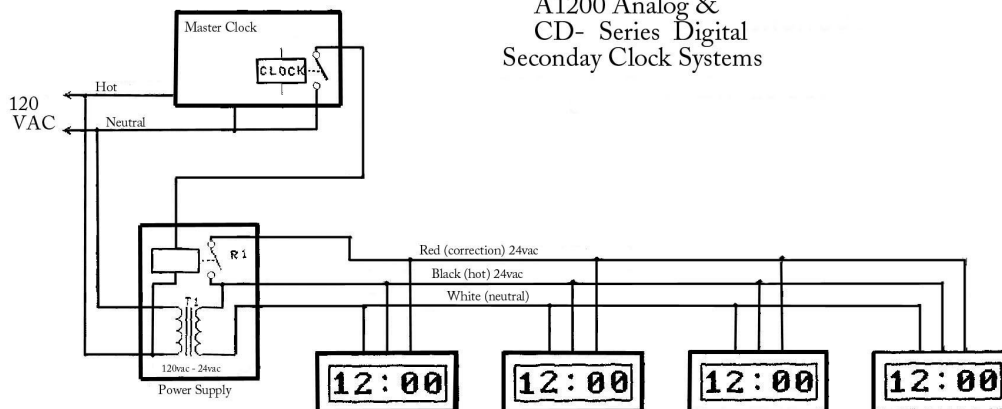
A1200 Analog &
CD- Series Digital
Seconday Clock Systems

Master Clock

CLOCK

120
VAC

Hot

Neutral

R1

T1

120vac - 24vac

Power Supply

Red (correction) 24vac

Black (hot) 24vac

White (neutral)

12:00

12:00

12:00

12:00